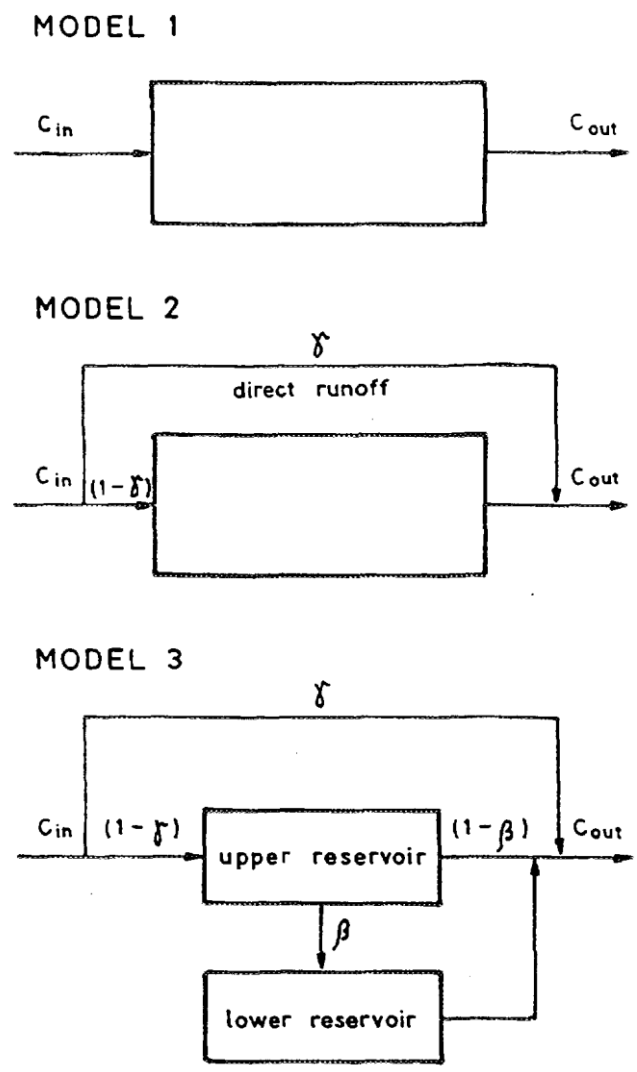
MODEL 1

$C_{in}$

$C_{out}$

MODEL 2

$\gamma$

direct runoff

$C_{in}$ $(1-\gamma)$

$C_{out}$

MODEL 3

$\gamma$

$C_{in}$ $(1-\gamma)$

upper reservoir

$(1-\beta)$ $C_{out}$

$\beta$

lower reservoir